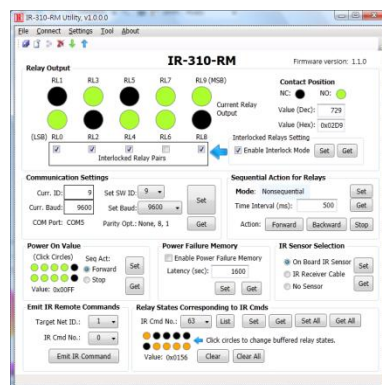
IR-310-RM Utility, v1.0.0.0

File Connect Settings Tool About

IR-310-RM

Firmware version: 1.1.0

Relay Output

RL1 RL3 RL5 RL7 RL9 (MSB)

Current Relay Output

(LSB) RL0 RL2 RL4 RL6 RL8

Interlocked Relay Pairs

Contact Position

NC: NO:

Value (Dec): 729

Value (Hex): 0x02D9

Interlocked Relays Setting

Enable Interlock Mode Set Get

Communication Settings

Curr. ID: 9 Set SW ID 9

Curr. Baud: 9600 Set Baud: 9600 Set

COM Port: COM5 Parity Opt.: None, 8, 1 Get

Sequential Action for Relays

Mode: Nonsequential Set

Time Interval (ms): 500 Get

Action: Forward Backward Stop

Power On Value

(Click Circles) Seq Act:

Forward

Stop

Value: 0x00FF

Set

Get

Power Failure Memory

Enable Power Failure Memory

Latency (sec): 1600

Set Get

IR Sensor Selection

On Board IR Sensor

IR Receiver Cable

No Sensor

Set

Get

Emit IR Remote Commands

Target Net ID.: 1

IR Cmd No.: 0

Emit IR Command

Relay States Corresponding to IR Cmds

IR Cmd No.: 63 List Set Get Set All Get All

Click circles to change buffered relay states.

Value: 0x0156 Clear Clear All